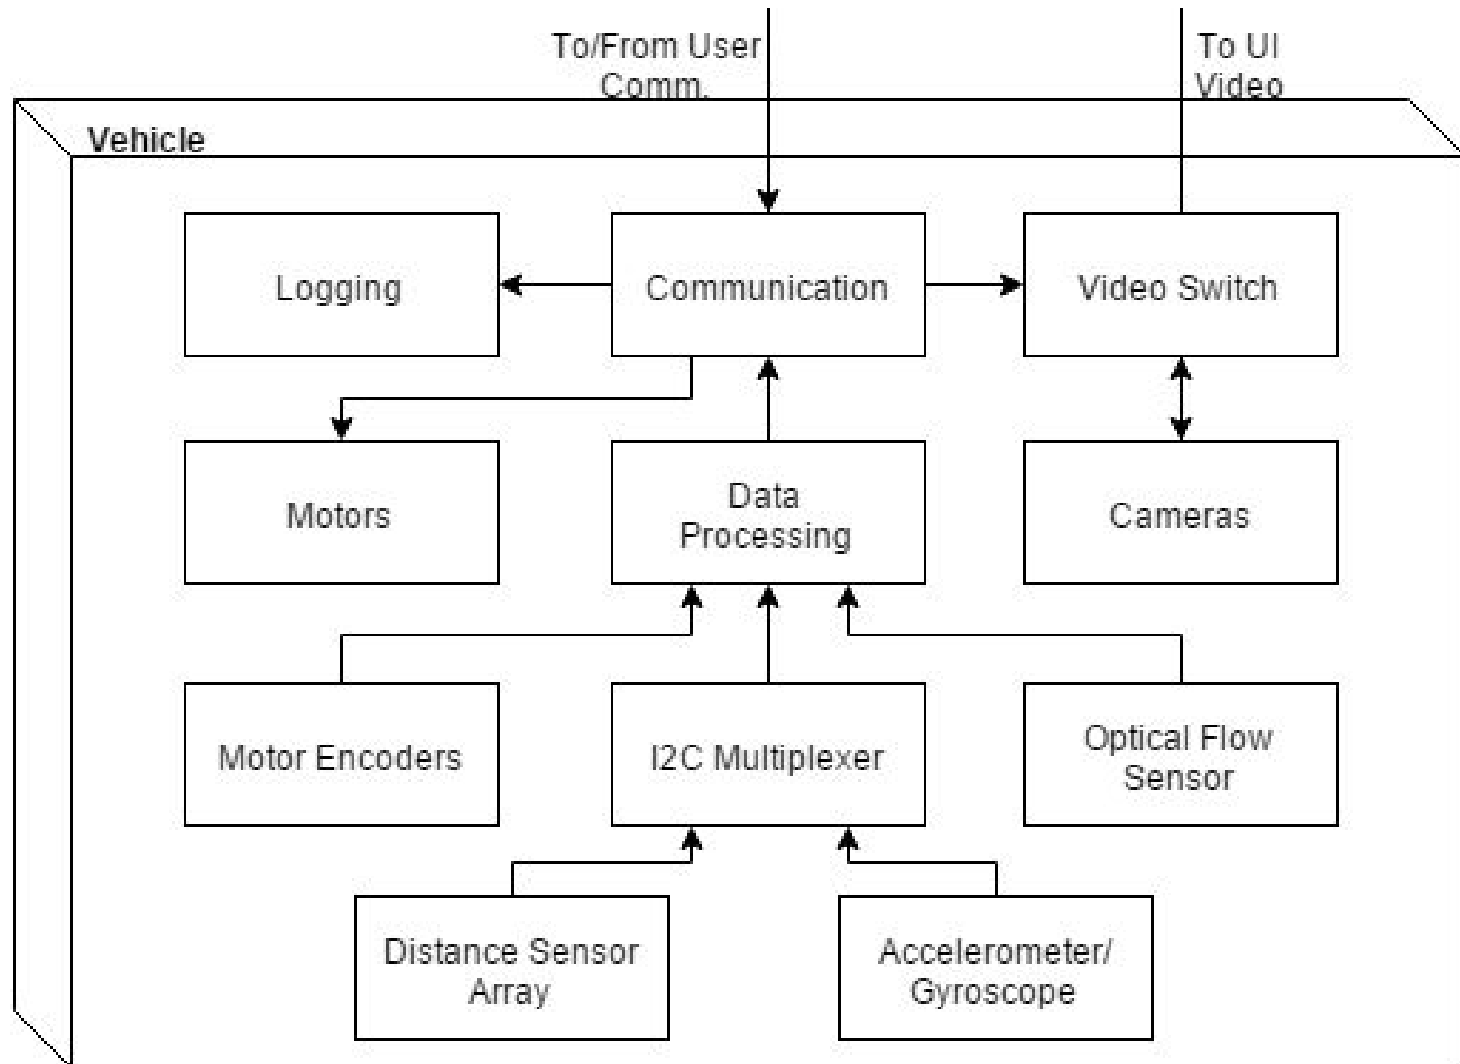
To/From User Comm.

To UI Video

Vehicle

Logging

Communication

Video Switch

Motors

Data Processing

Cameras

Motor Encoders

I2C Multiplexer

Optical Flow Sensor

Distance Sensor Array

Accelerometer/ Gyroscope